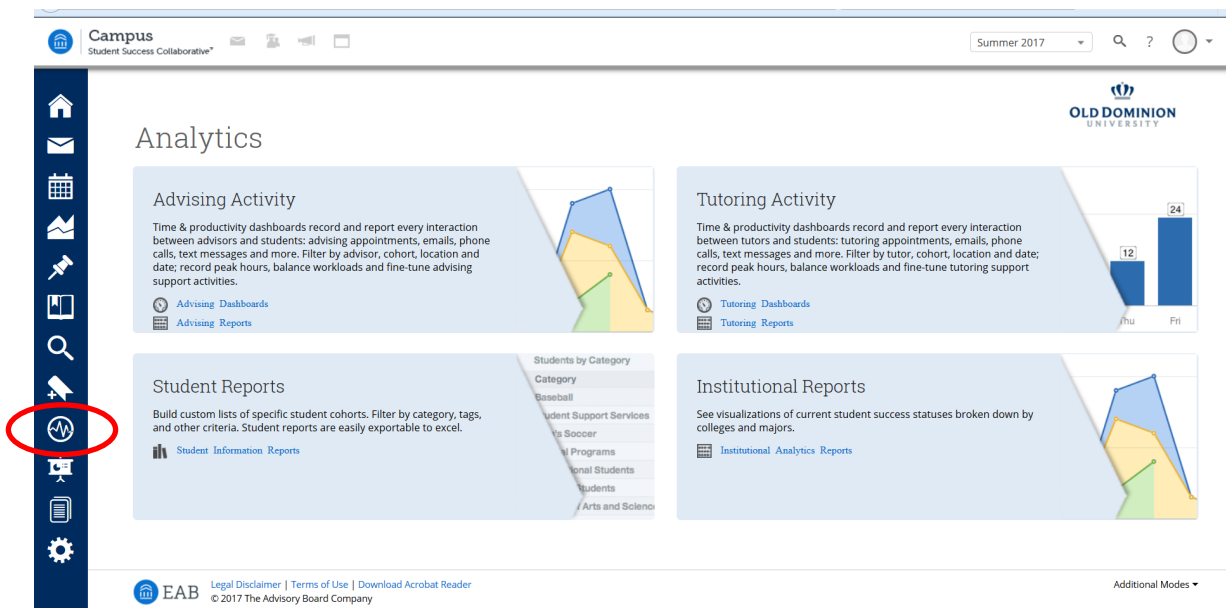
Campus
Student Success Collaborative™

Summer 2017

OLD DOMINION
UNIVERSITY

Analytics

Advising Activity

Time & productivity dashboards record and report every interaction between advisors and students: advising appointments, emails, phone calls, text messages and more. Filter by advisor, cohort, location and date; record peak hours, balance workloads and fine-tune advising support activities.

Advising Dashboards
Advising Reports

Tutoring Activity

Time & productivity dashboards record and report every interaction between tutors and students: tutoring appointments, emails, phone calls, text messages and more. Filter by tutor, cohort, location and date; record peak hours, balance workloads and fine-tune tutoring support activities.

Tutoring Dashboards
Tutoring Reports

12
24
Thu
Fri

Student Reports

Build custom lists of specific student cohorts. Filter by category, tags, and other criteria. Student reports are easily exportable to excel.

Student Information Reports

Students by Category
Category
Baseball
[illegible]udent Support Services
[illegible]'s Soccer
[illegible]l Programs
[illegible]onal Students
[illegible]tudents
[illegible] Arts and Scienc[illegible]

Institutional Reports

See visualizations of current student success statuses broken down by colleges and majors.

Institutional Analytics Reports

EAB Legal Disclaimer | Terms of Use | Download Acrobat Reader
© 2017 The Advisory Board Company

Additional Modes